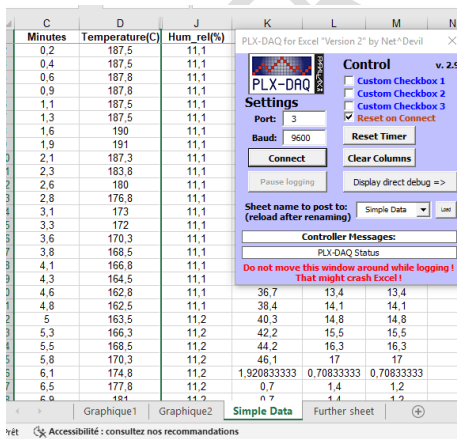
| C | D | J | K | L | M | N |
|---|---|---|---|---|---|---|
| Minutes | Temperature(C) | Hum_rel(%) | | | | |
| 0,2 | 187,5 | 11,1 | | | | |
| 0,4 | 187,5 | 11,1 | | | | |
| 0,6 | 187,8 | 11,1 | | | | |
| 0,9 | 187,8 | 11,1 | | | | |
| 1,1 | 187,5 | 11,1 | | | | |
| 1,3 | 187,5 | 11,1 | | | | |
| 1,6 | 190 | 11,1 | | | | |
| 1,9 | 191 | 11,1 | | | | |
| 2,1 | 187,3 | 11,1 | | | | |
| 2,3 | 183,8 | 11,1 | | | | |
| 2,6 | 180 | 11,1 | | | | |
| 2,8 | 176,8 | 11,1 | | | | |
| 3,1 | 173 | 11,1 | | | | |
| 3,3 | 172 | 11,1 | | | | |
| 3,6 | 170,3 | 11,1 | | | | |
| 3,8 | 168,5 | 11,1 | | | | |
| 4,1 | 166,8 | 11,1 | | | | |
| 4,3 | 164,5 | 11,1 | | | | |
| 4,6 | 162,8 | 11,1 | 36,7 | 13,4 | 13,4 | |
| 4,8 | 162,5 | 11,1 | 38,4 | 14,1 | 14,1 | |
| 5 | 163,5 | 11,2 | 40,3 | 14,8 | 14,8 | |
| 5,3 | 166,3 | 11,2 | 42,2 | 15,5 | 15,5 | |
| 5,5 | 168,5 | 11,2 | 44,2 | 16,3 | 16,3 | |
| 5,8 | 170,3 | 11,2 | 46,1 | 17 | 17 | |
| 6,1 | 174,8 | 11,2 | 1,920833333 | 0,70833333 | 0,70833333 | |
| 6,5 | 177,8 | 11,2 | 0,7 | 1,4 | 1,2 | |
| 6,9 | 181 | 11,1 | 1,4 | 1,2 | 1,2 | |

PLX-DAQ for Excel "Version 2" by Net^Devil

PLX-DAQ

Control v. 2.9

Custom Checkbox 1
Custom Checkbox 2
Custom Checkbox 3
Reset on Connect

Settings
Port: 3
Baud: 9600

Reset Timer
Connect
Clear Columns
Pause logging
Display direct debug =>

Sheet name to post to: (reload after renaming)
Simple Data
Load

Controller Messages:
PLX-DAQ Status
Do not move this window around while logging ! That might crash Excel !

Graphique1 Graphique2 Simple Data Further sheet

Prêt Accessibilité : consultez nos recommandations